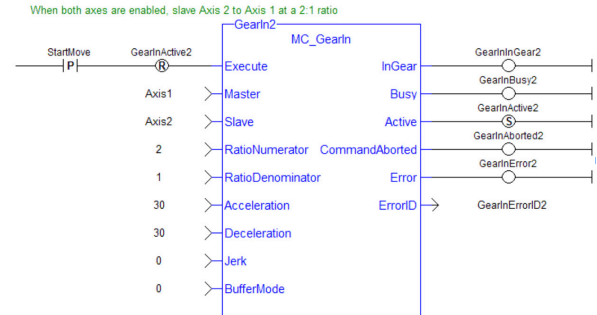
When both axes are enabled, slave Axis 2 to Axis 1 at a 2:1 ratio

GearIn2

MC_GearIn

StartMove
P

GearInActive2
R

Execute
InGear
GearInGear2

GearInBusy2

Axis1
Master
Busy

GearInActive2
S

Axis2
Slave
Active

GearInAborted2

2
RatioNumerator
CommandAborted

GearInError2

1
RatioDenominator
Error

30
Acceleration
ErrorID
GearInErrorID2

30
Deceleration

0
Jerk

0
BufferMode